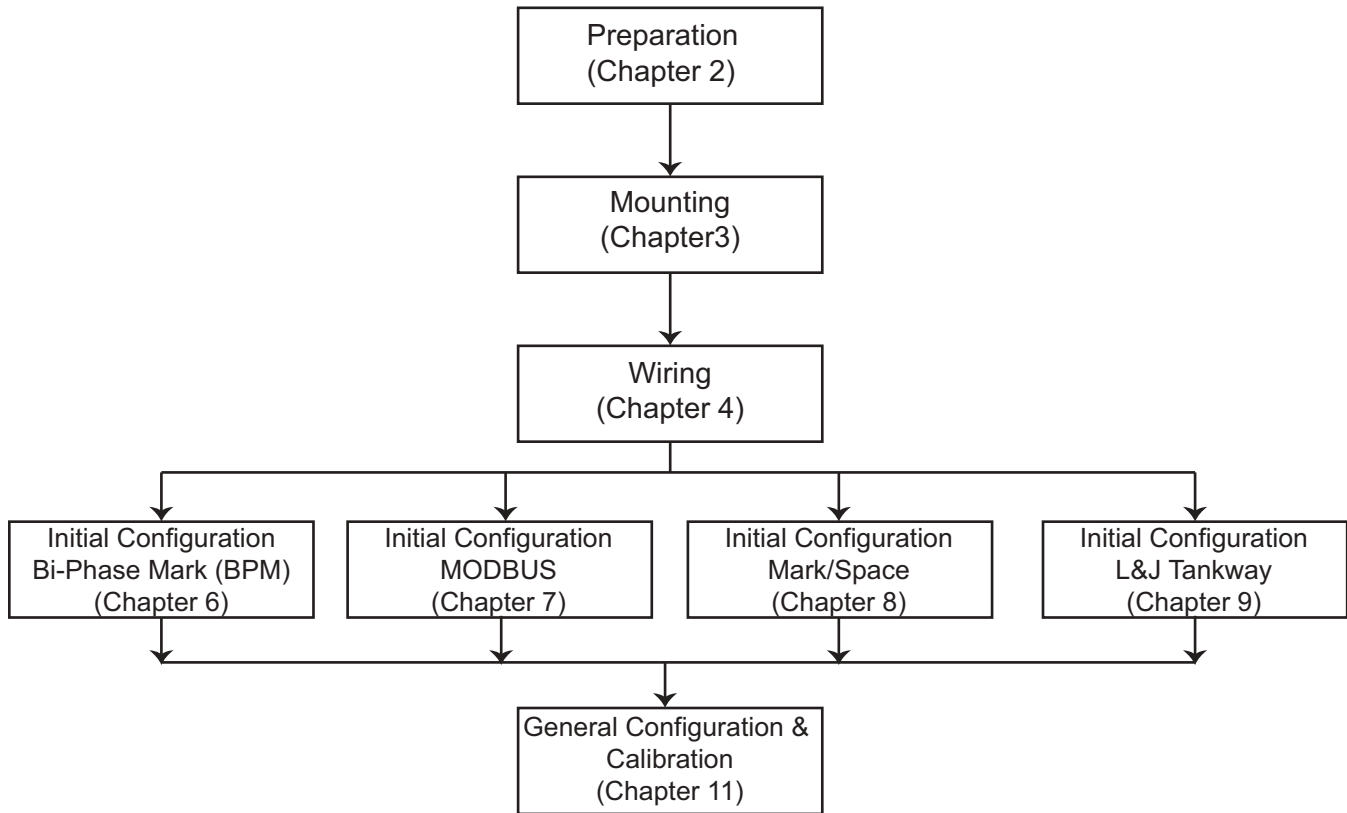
Preparation
(Chapter 2)

Mounting
(Chapter3)

Wiring
(Chapter 4)

Initial Configuration
Bi-Phase Mark (BPM)
(Chapter 6)

Initial Configuration
MODBUS
(Chapter 7)

Initial Configuration
Mark/Space
(Chapter 8)

Initial Configuration
L&J Tankway
(Chapter 9)

General Configuration &
Calibration
(Chapter 11)